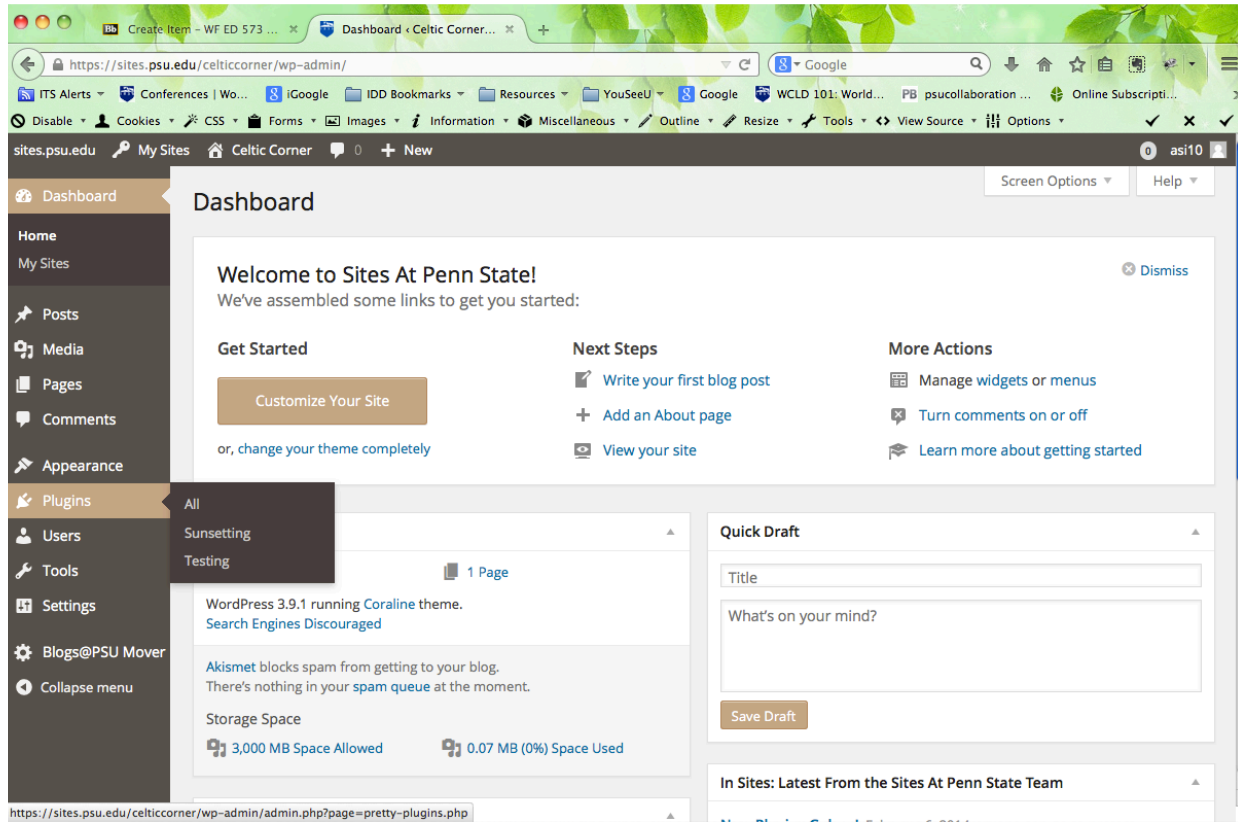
Bb Create Item – WF ED 573 ... ×
Dashboard ‹ Celtic Corner... ×
+

https://sites.psu.edu/celticcorner/wp-admin/
Google

ITS Alerts
Conferences | Wo...
iGoogle
IDD Bookmarks
Resources
YouSeeU
Google
WCLD 101: World...
PB psucollaboration ...
Online Subscripti...

Disable
Cookies
CSS
Forms
Images
Information
Miscellaneous
Outline
Resize
Tools
View Source
Options

sites.psu.edu
My Sites
Celtic Corner
0
+ New
0 asi10

Dashboard
Home
My Sites
Posts
Media
Pages
Comments
Appearance
Plugins
Users
Tools
Settings
Blogs@PSU Mover
Collapse menu

All
Sunsetting
Testing

Screen Options
Help

Dashboard

Welcome to Sites At Penn State!
We've assembled some links to get you started:

Dismiss

Get Started
Customize Your Site
or, change your theme completely

Next Steps
Write your first blog post
Add an About page
View your site

More Actions
Manage widgets or menus
Turn comments on or off
Learn more about getting started

1 Page
WordPress 3.9.1 running Coraline theme.
Search Engines Discouraged

Akismet blocks spam from getting to your blog.
There's nothing in your spam queue at the moment.

Storage Space
3,000 MB Space Allowed
0.07 MB (0%) Space Used

Quick Draft
Title
What's on your mind?
Save Draft

In Sites: Latest From the Sites At Penn State Team

https://sites.psu.edu/celticcorner/wp-admin/admin.php?page=pretty-plugins.php